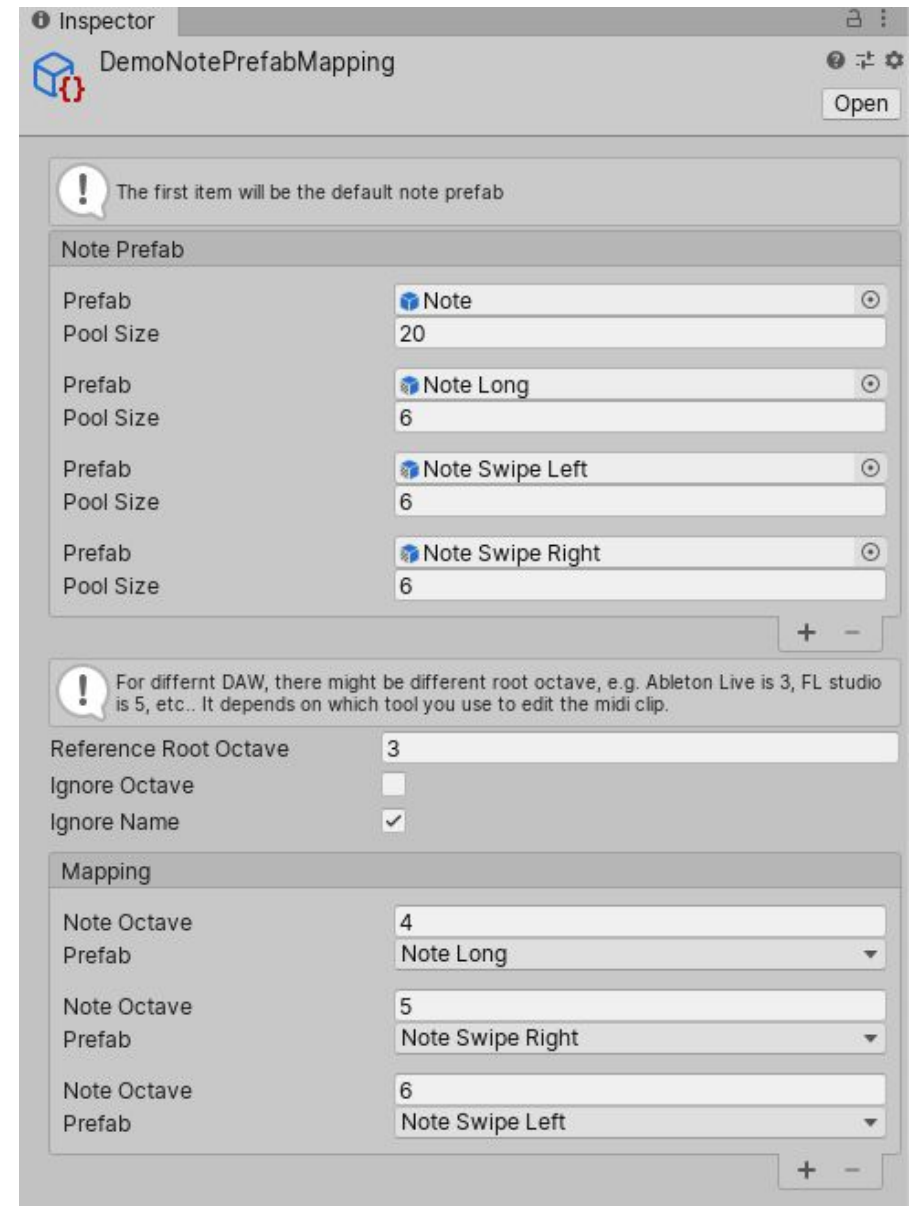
Inspector

DemoNotePrefabMapping

Open

The first item will be the default note prefab

Note Prefab

| | |
|---|---|
| Prefab | Note |
| Pool Size | 20 |
| Prefab | Note Long |
| Pool Size | 6 |
| Prefab | Note Swipe Left |
| Pool Size | 6 |
| Prefab | Note Swipe Right |
| Pool Size | 6 |

+ −

For differnt DAW, there might be different root octave, e.g. Ableton Live is 3, FL studio is 5, etc.. It depends on which tool you use to edit the midi clip.

| | |
|---|---|
| Reference Root Octave | 3 |
| Ignore Octave | |
| Ignore Name | ✓ |

Mapping

| | |
|---|---|
| Note Octave | 4 |
| Prefab | Note Long |
| Note Octave | 5 |
| Prefab | Note Swipe Right |
| Note Octave | 6 |
| Prefab | Note Swipe Left |

+ −